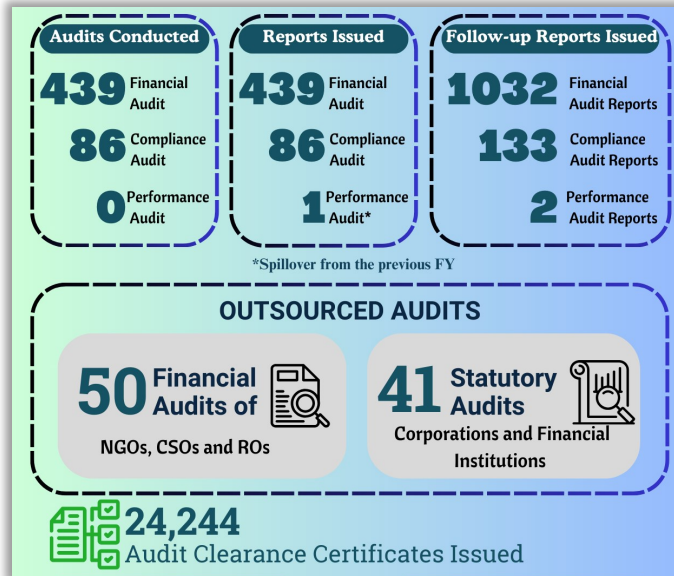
Audits Conducted

439 Financial Audit

86 Compliance Audit

0 Performance Audit

Reports Issued

439 Financial Audit

86 Compliance Audit

1 Performance Audit*

Follow-up Reports Issued

1032 Financial Audit Reports

133 Compliance Audit Reports

2 Performance Audit Reports

*Spillover from the previous FY

OUTSOURCED AUDITS

50 Financial Audits of NGOs, CSOs and ROs

41 Statutory Audits Corporations and Financial Institutions

24,244 Audit Clearance Certificates Issued